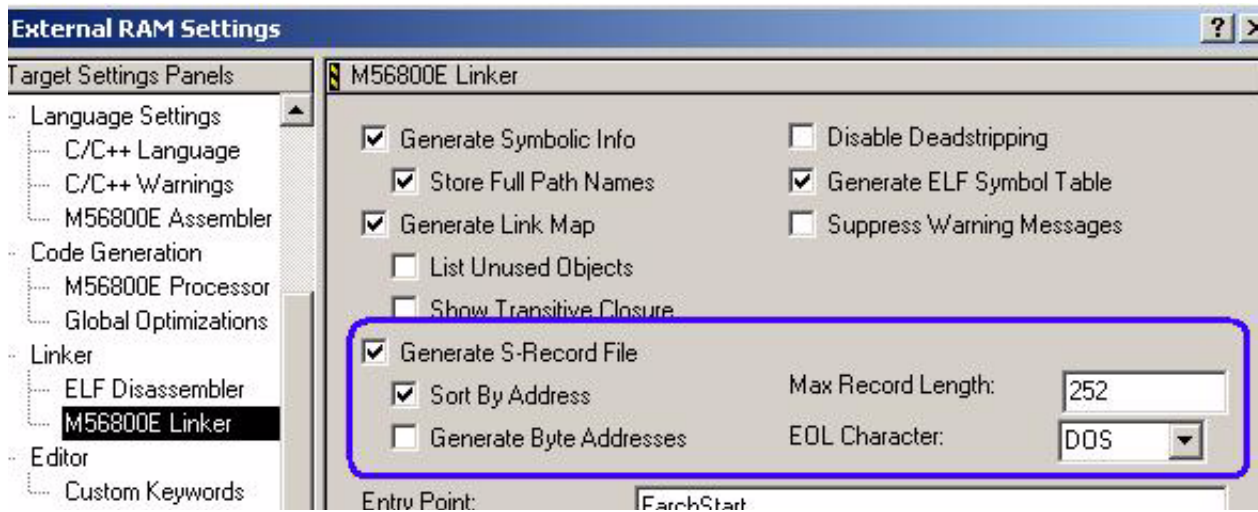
External RAM Settings

? ×

Target Settings Panels

Language Settings
C/C++ Language
C/C++ Warnings
M56800E Assembler
Code Generation
M56800E Processor
Global Optimizations
Linker
ELF Disassembler
M56800E Linker
Editor
Custom Keywords

M56800E Linker

Generate Symbolic Info
Store Full Path Names
Generate Link Map
List Unused Objects
Show Transitive Closure

Disable Deadstripping
Generate ELF Symbol Table
Suppress Warning Messages

Generate S-Record File
Sort By Address
Generate Byte Addresses

Max Record Length: 252
EOL Character: DOS

Entry Point: FarchStart